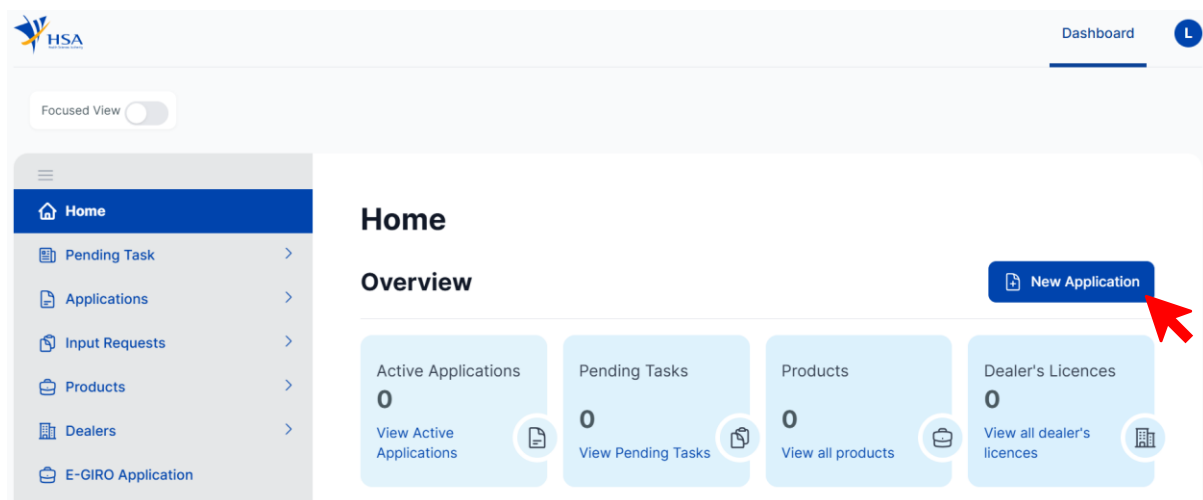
HSA

Dashboard

L

Focused View

Home

Pending Task

Applications

Input Requests

Products

Dealers

E-GIRO Application

Home

Overview

New Application

Active Applications
0
View Active Applications

Pending Tasks
0
View Pending Tasks

Products
0
View all products

Dealer's Licences
0
View all dealer's licences